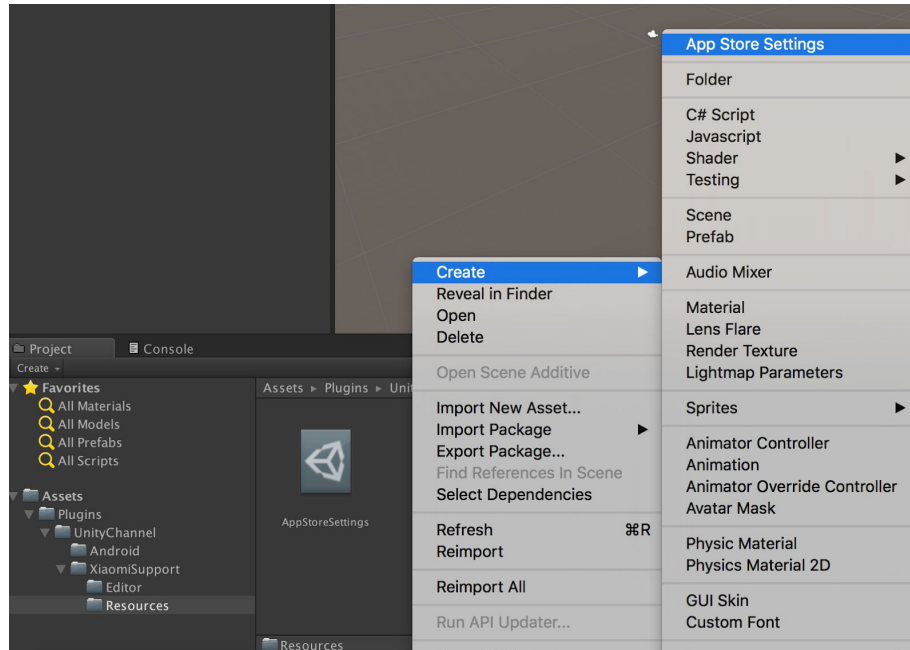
Project
Console
Create
Favorites
All Materials
All Models
All Prefabs
All Scripts
Assets
Plugins
UnityChannel
Android
XiaomiSupport
Editor
Resources

Assets ▸ Plugins ▸ Uni

AppStoreSettings

Resources

Create
Reveal in Finder
Open
Delete
Open Scene Additive
Import New Asset...
Import Package
Export Package...
Find References In Scene
Select Dependencies
Refresh ⌘R
Reimport
Reimport All
Run API Updater...

App Store Settings
Folder
C# Script
Javascript
Shader
Testing
Scene
Prefab
Audio Mixer
Material
Lens Flare
Render Texture
Lightmap Parameters
Sprites
Animator Controller
Animation
Animator Override Controller
Avatar Mask
Physic Material
Physics Material 2D
GUI Skin
Custom Font